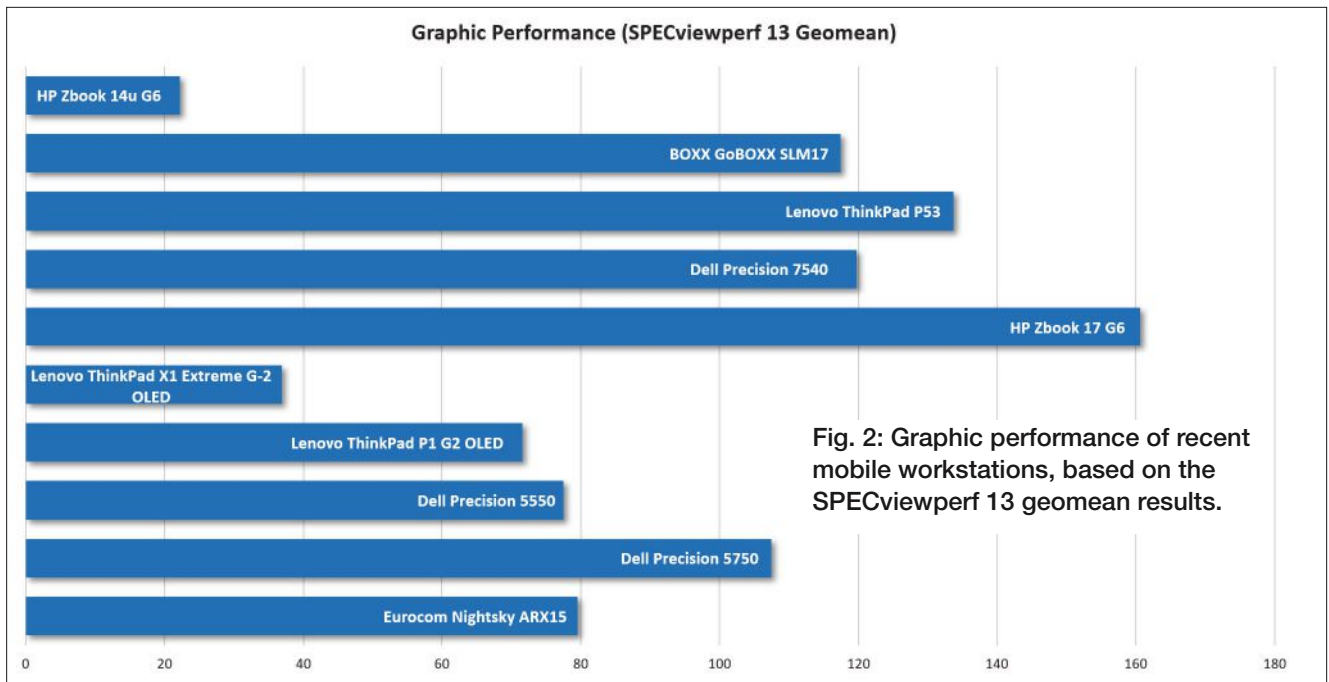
Graphic Performance (SPECviewperf 13 Geomean)

HP Zbook 14u G6

BOXX GoBOXX SLM17

Lenovo ThinkPad P53

Dell Precision 7540

HP Zbook 17 G6

Lenovo ThinkPad X1 Extreme G-2 OLED

Lenovo ThinkPad P1 G2 OLED

Dell Precision 5550

Dell Precision 5750

Eurocom Nightsky ARX15

0 20 40 60 80 100 120 140 160 180

Fig. 2: Graphic performance of recent mobile workstations, based on the SPECviewperf 13 geomean results.